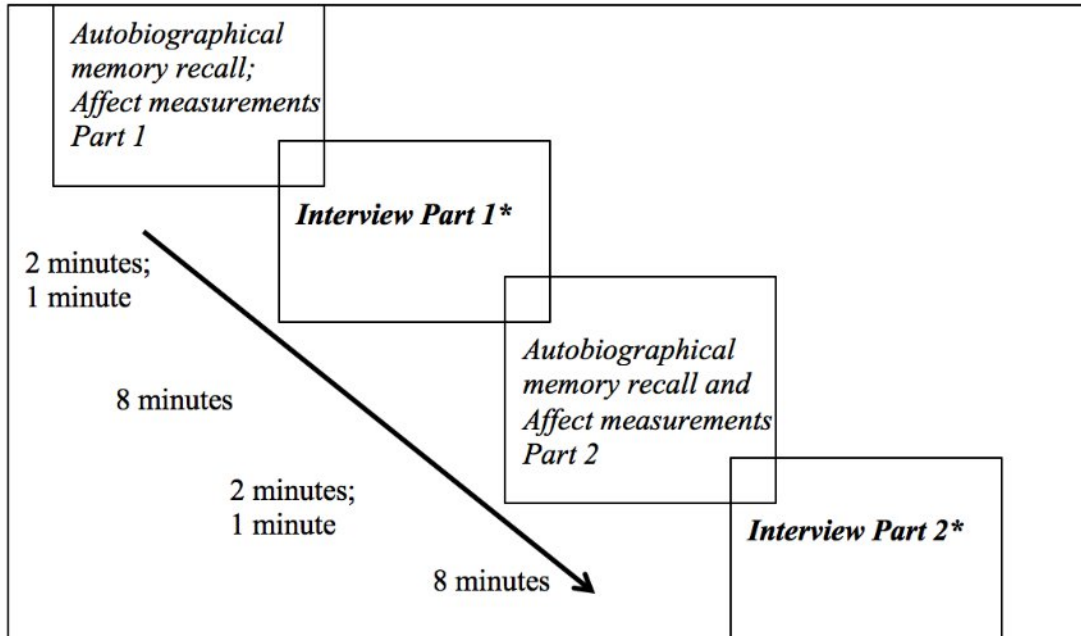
*Autobiographical memory recall; Affect measurements Part 1*

***Interview Part 1\****

2 minutes;
1 minute

8 minutes

*Autobiographical memory recall and Affect measurements Part 2*

2 minutes;
1 minute

***Interview Part 2\****

8 minutes